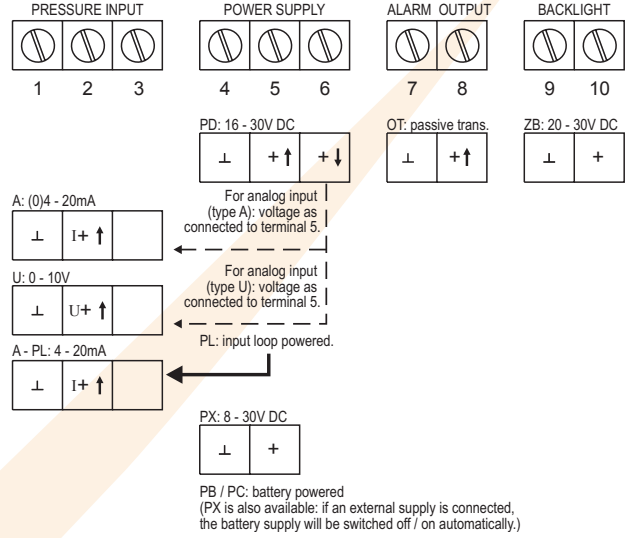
PRESSURE INPUT

POWER SUPPLY

ALARM OUTPUT

BACKLIGHT

1 2 3

4 5 6

7 8

9 10

PD: 16 - 30V DC

| ⊥ | + ↑ | + ↓ |
|---|---|---|

OT: passive trans.

| ⊥ | + ↑ |
|---|---|

ZB: 20 - 30V DC

| ⊥ | + |
|---|---|

For analog input (type A): voltage as connected to terminal 5.

A: (0)4 - 20mA

| ⊥ | I+ ↑ | |
|---|---|---|

For analog input (type U): voltage as connected to terminal 5.

U: 0 - 10V

| ⊥ | U+ ↑ | |
|---|---|---|

PL: input loop powered.

A - PL: 4 - 20mA

| ⊥ | I+ ↑ | |
|---|---|---|

PX: 8 - 30V DC

| ⊥ | + |
|---|---|

PB / PC: battery powered
(PX is also available: if an external supply is connected, the battery supply will be switched off / on automatically.)